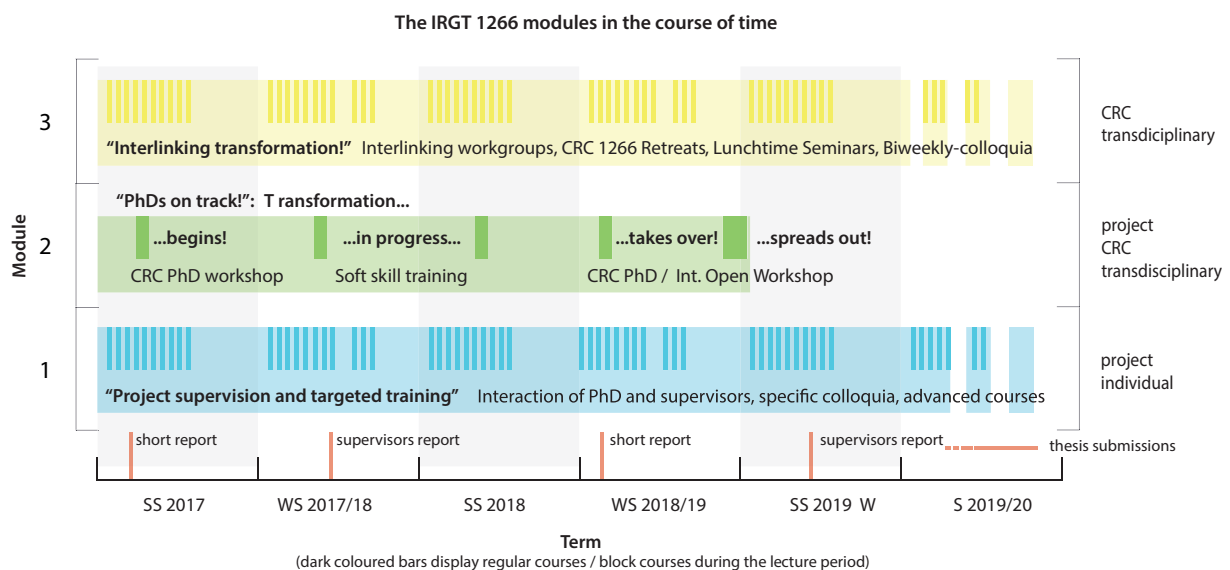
The IRGT 1266 modules in the course of time

Module

3

"Interlinking transformation!" Interlinking workgroups, CRC 1266 Retreats, Lunchtime Seminars, Biweekly-colloquia

CRC transdisciplinary

2

"PhDs on track!": T ransformation...

...begins!

...in progress...

...takes over!

...spreads out!

CRC PhD workshop

Soft skill training

CRC PhD / Int. Open Workshop

project CRC transdisciplinary

1

"Project supervision and targeted training" Interaction of PhD and supervisors, specific colloquia, advanced courses

project individual

short report

supervisors report

short report

supervisors report

thesis submissions

SS 2017

WS 2017/18

SS 2018

WS 2018/19

SS 2019 W

S 2019/20

Term

(dark coloured bars display regular courses / block courses during the lecture period)